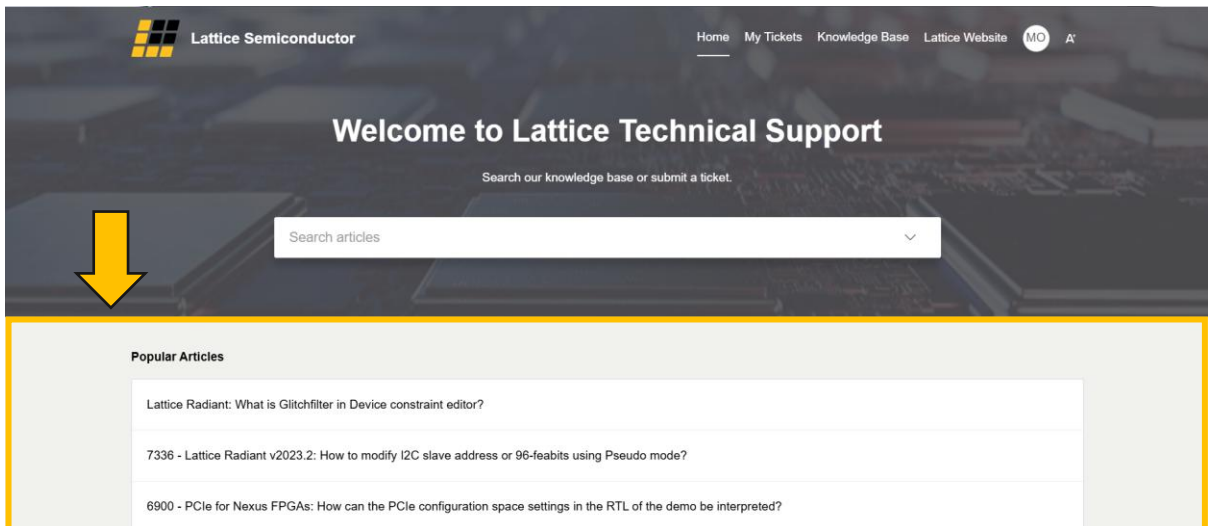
Lattice Semiconductor

Home My Tickets Knowledge Base Lattice Website MO A'

Welcome to Lattice Technical Support

Search our knowledge base or submit a ticket.

Search articles

Popular Articles

Lattice Radiant: What is Glitchfilter in Device constraint editor?

7336 - Lattice Radiant v2023.2: How to modify I2C slave address or 96-feabits using Pseudo mode?

6900 - PCIe for Nexus FPGAs: How can the PCIe configuration space settings in the RTL of the demo be interpreted?